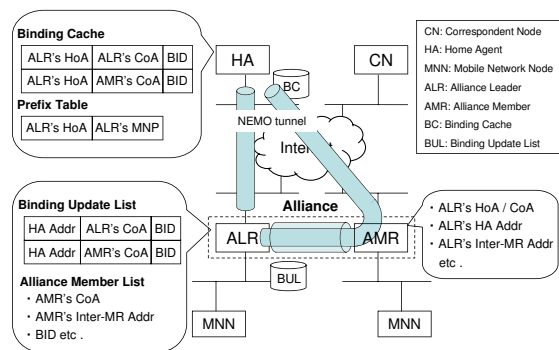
Binding Cache

| ALR's HoA | ALR's CoA | BID |
|---|---|---|
| ALR's HoA | AMR's CoA | BID |

Prefix Table

| ALR's HoA | ALR's MNP |
|---|---|

HA

BC

CN

CN: Correspondent Node
HA: Home Agent
MNN: Mobile Network Node
ALR: Alliance Leader
AMR: Alliance Member
BC: Binding Cache
BUL: Binding Update List

NEMO tunnel

Internet

Binding Update List

| HA Addr | ALR's CoA | BID |
|---|---|---|
| HA Addr | AMR's CoA | BID |

Alliance Member List
・AMR's CoA
・AMR's Inter-MR Addr
・BID etc .

Alliance

ALR

AMR

BUL

・ALR's HoA / CoA
・ALR's HA Addr
・ALR's Inter-MR Addr etc .

MNN

MNN